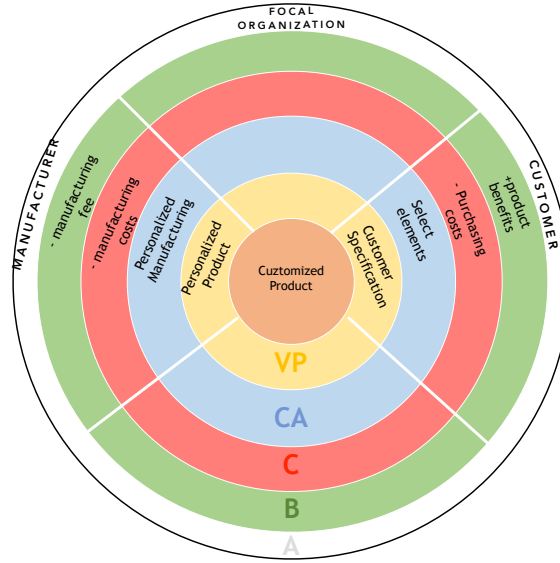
FOCAL ORGANIZATION

MANUFACTURER

CUSTOMER

- manufacturing fee

- manufacturing costs

Personalized Manufacturing

Personalized Product

Cuztomized Product

Customer Specification

Select elements

- Purchasing costs

+product benefits

VP

CA

C

B

A